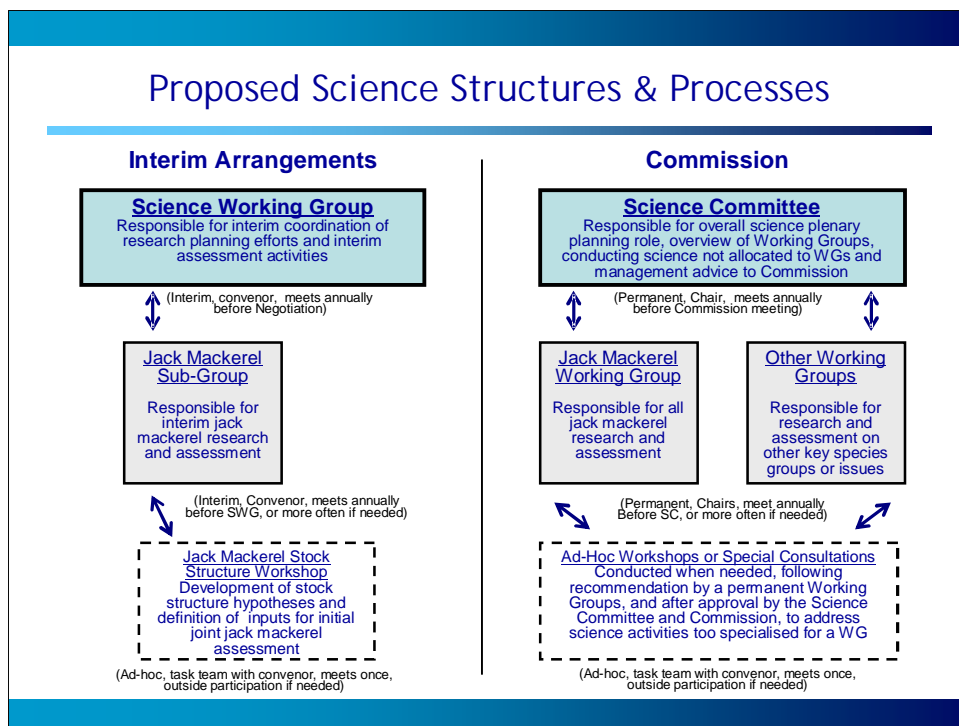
Proposed Science Structures & Processes

Interim Arrangements

Science Working Group
Responsible for interim coordination of research planning efforts and interim assessment activities

(Interim, convenor, meets annually before Negotiation)

Jack Mackerel Sub-Group

Responsible for interim jack mackerel research and assessment

(Interim, Convenor, meets annually before SWG, or more often if needed)

Jack Mackerel Stock Structure Workshop
Development of stock structure hypotheses and definition of inputs for initial joint jack mackerel assessment

(Ad-hoc, task team with convenor, meets once, outside participation if needed)

Commission

Science Committee
Responsible for overall science plenary planning role, overview of Working Groups, conducting science not allocated to WGs and management advice to Commission

(Permanent, Chair, meets annually before Commission meeting)

Jack Mackerel Working Group

Responsible for all jack mackerel research and assessment

Other Working Groups

Responsible for research and assessment on other key species groups or issues

(Permanent, Chairs, meet annually Before SC, or more often if needed)

Ad-Hoc Workshops or Special Consultations
Conducted when needed, following recommendation by a permanent Working Groups, and after approval by the Science Committee and Commission, to address science activities too specialised for a WG

(Ad-hoc, task team with convenor, meets once, outside participation if needed)